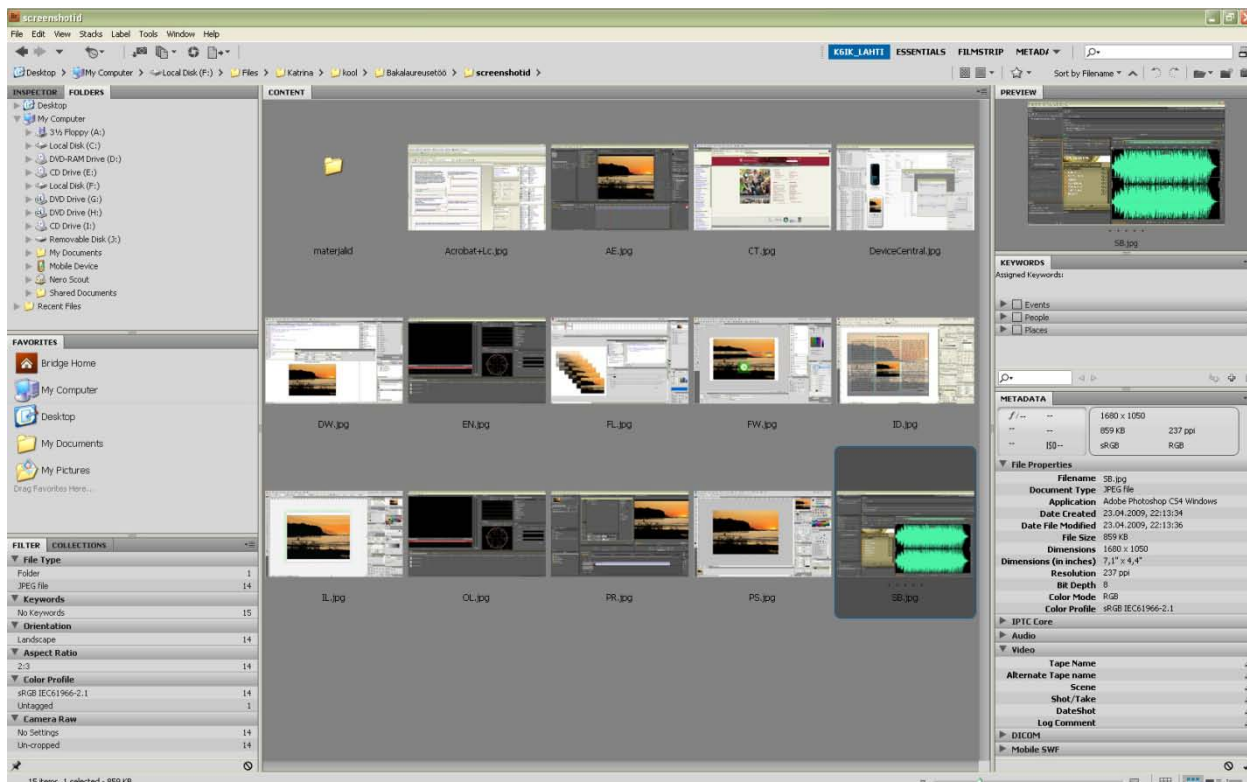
screenshotid

File Edit View Stacks Label Tools Window Help

KÕIK_LAHTI ESSENTIALS FILMSTRIP METADA

Desktop > My Computer > Local Disk (F:) > Files > Katrina > kool > Bakalaureusetöö > screenshotid >

Sort by Filename

INSPECTOR FOLDERS

Desktop
My Computer
3½ Floppy (A:)
Local Disk (C:)
DVD-RAM Drive (D:)
CD Drive (E:)
Local Disk (F:)
DVD Drive (G:)
DVD Drive (H:)
CD Drive (I:)
Removable Disk (J:)
My Documents
Mobile Device
Nero Scout
Shared Documents
Recent Files

FAVORITES

Bridge Home
My Computer
Desktop
My Documents
My Pictures
Drag Favorites Here...

FILTER COLLECTIONS

File Type
| Folder | 1 |
|---|---|
| JPEG file | 14 |

Keywords
| No Keywords | 15 |
|---|---|

Orientation
| Landscape | 14 |
|---|---|

Aspect Ratio
| 2:3 | 14 |
|---|---|

Color Profile
| sRGB IEC61966-2.1 | 14 |
|---|---|
| Untagged | 1 |

Camera Raw
| No Settings | 14 |
|---|---|
| Un-cropped | 14 |

15 items, 1 selected - 859 KB

CONTENT

materjalid
Acrobat+Lc.jpg
AE.jpg
CT.jpg
DeviceCentral.jpg
DW.jpg
EN.jpg
FL.jpg
FW.jpg
ID.jpg
IL.jpg
OL.jpg
PR.jpg
PS.jpg
SB.jpg

PREVIEW

SB.jpg

KEYWORDS
Assigned Keywords:
Events
People
Places

METADATA

f/-- 1680 x 1050
859 KB 237 ppi
ISO-- sRGB RGB

File Properties
Filename SB.jpg
Document Type JPEG file
Application Adobe Photoshop CS4 Windows
Date Created 23.04.2009, 22:13:34
Date File Modified 23.04.2009, 22:13:36
File Size 859 KB
Dimensions 1680 x 1050
Dimensions (in inches) 7,1" x 4,4"
Resolution 237 ppi
Bit Depth 8
Color Mode RGB
Color Profile sRGB IEC61966-2.1
IPTC Core
Audio
Video
Tape Name
Alternate Tape name
Scene
Shot/Take
DateShot
Log Comment
DICOM
Mobile SWF